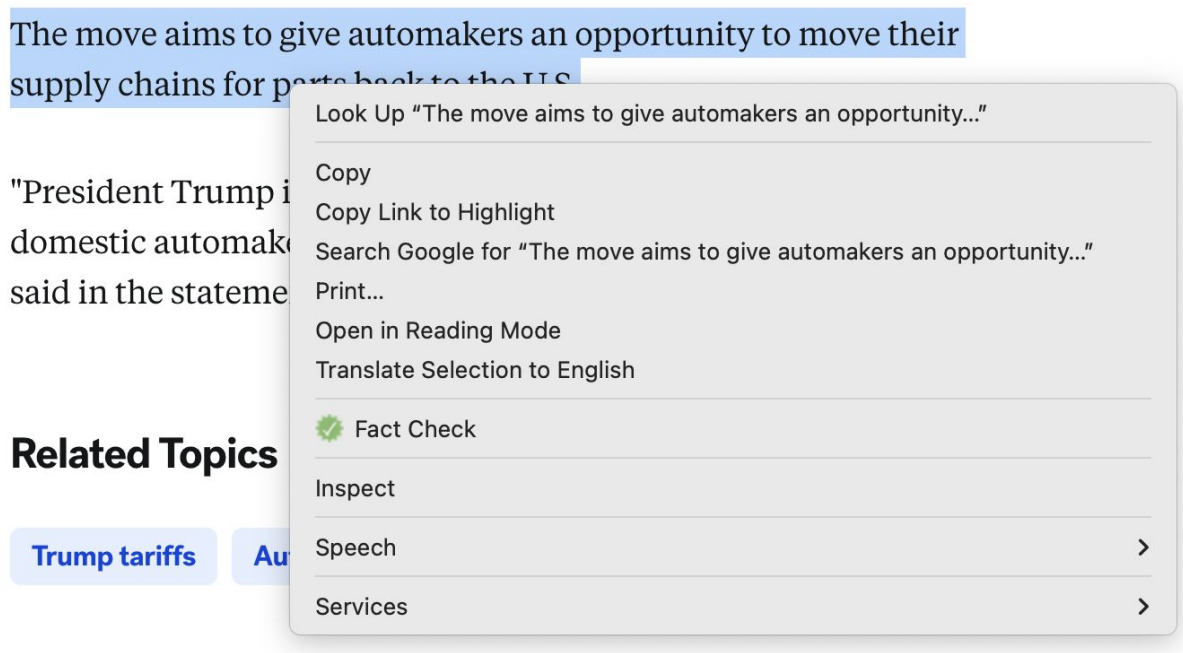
The move aims to give automakers an opportunity to move their supply chains for p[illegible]

"President Trump i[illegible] domestic automak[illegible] said in the stateme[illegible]

Related Topics

Trump tariffs

Au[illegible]

Look Up “The move aims to give automakers an opportunity...”

Copy
Copy Link to Highlight
Search Google for “The move aims to give automakers an opportunity...”
Print...
Open in Reading Mode
Translate Selection to English

Fact Check

Inspect

Speech

Services